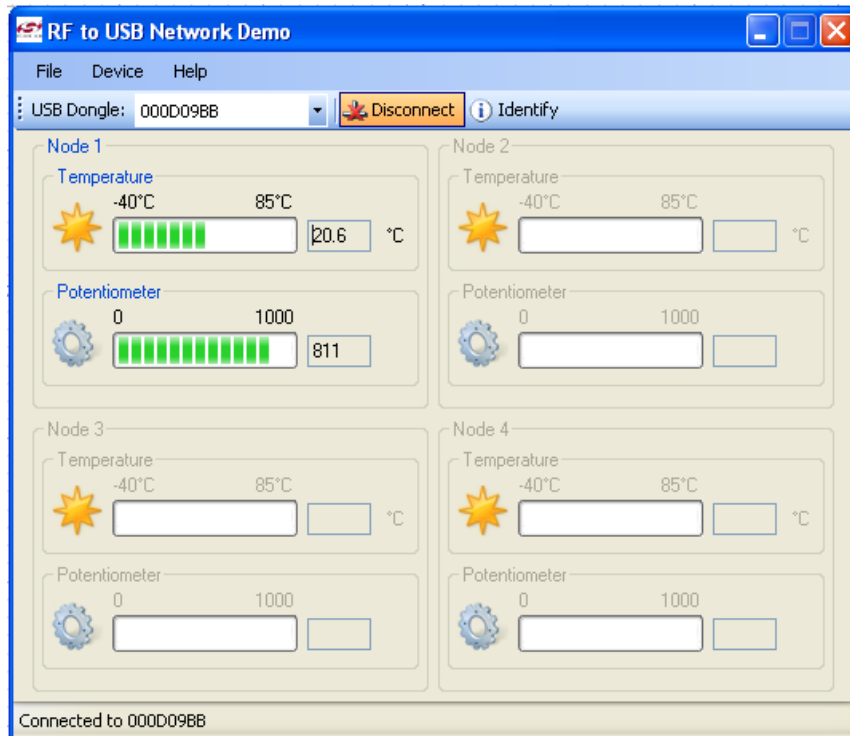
RF to USB Network Demo

File Device Help

USB Dongle: 000D09BB Disconnect Identify

Node 1
Temperature
-40°C 85°C
20.6 °C
Potentiometer
0 1000
811

Node 2
Temperature
-40°C 85°C
°C
Potentiometer
0 1000

Node 3
Temperature
-40°C 85°C
°C
Potentiometer
0 1000

Node 4
Temperature
-40°C 85°C
°C
Potentiometer
0 1000

Connected to 000D09BB